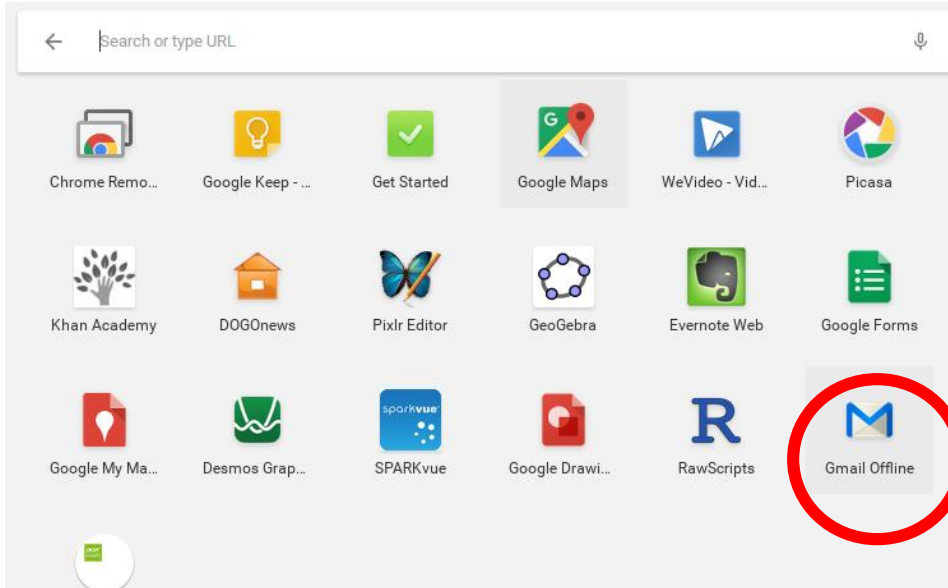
Search or type URL

Chrome Remo...
Google Keep - ...
Get Started
Google Maps
WeVideo - Vid...
Picasa

Khan Academy
DOGOnews
Pixlr Editor
GeoGebra
Evernote Web
Google Forms

Google My Ma...
Desmos Grap...
sparkvue
SPARKvue
Google Drawi...
R
RawScripts
Gmail Offline